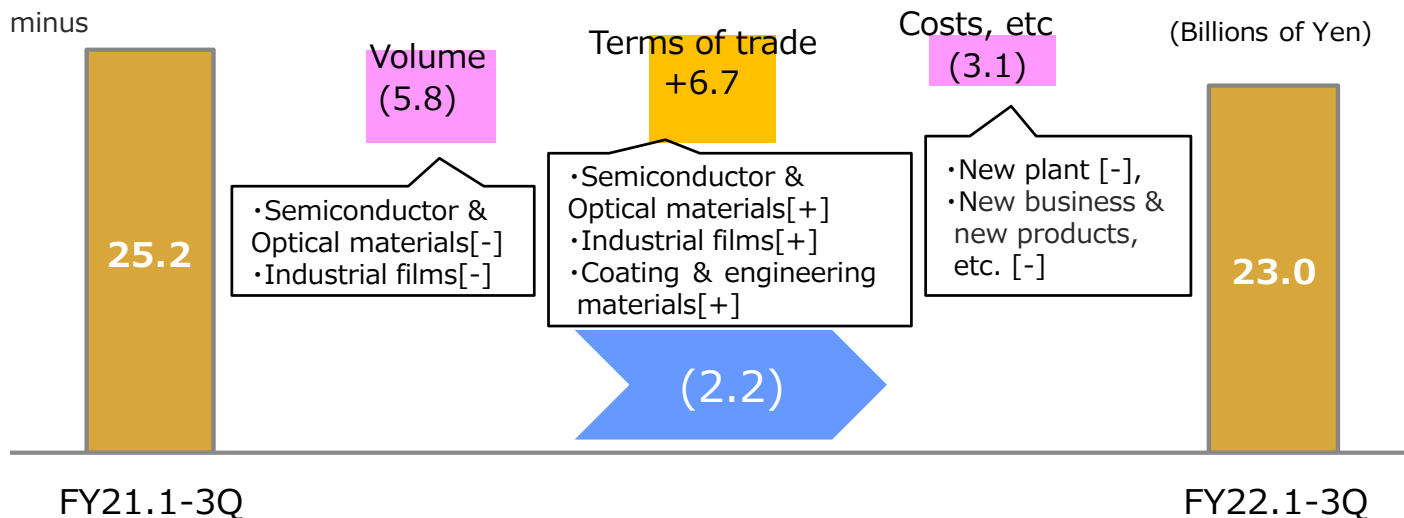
minus

Volume
(5.8)

Terms of trade
+6.7

Costs, etc
(3.1)

(Billions of Yen)

25.2

・Semiconductor & Optical materials[-]
・Industrial films[-]

・Semiconductor & Optical materials[+]
・Industrial films[+]
・Coating & engineering materials[+]

・New plant [-],
・New business & new products, etc. [-]

23.0

(2.2)

FY21.1-3Q

FY22.1-3Q